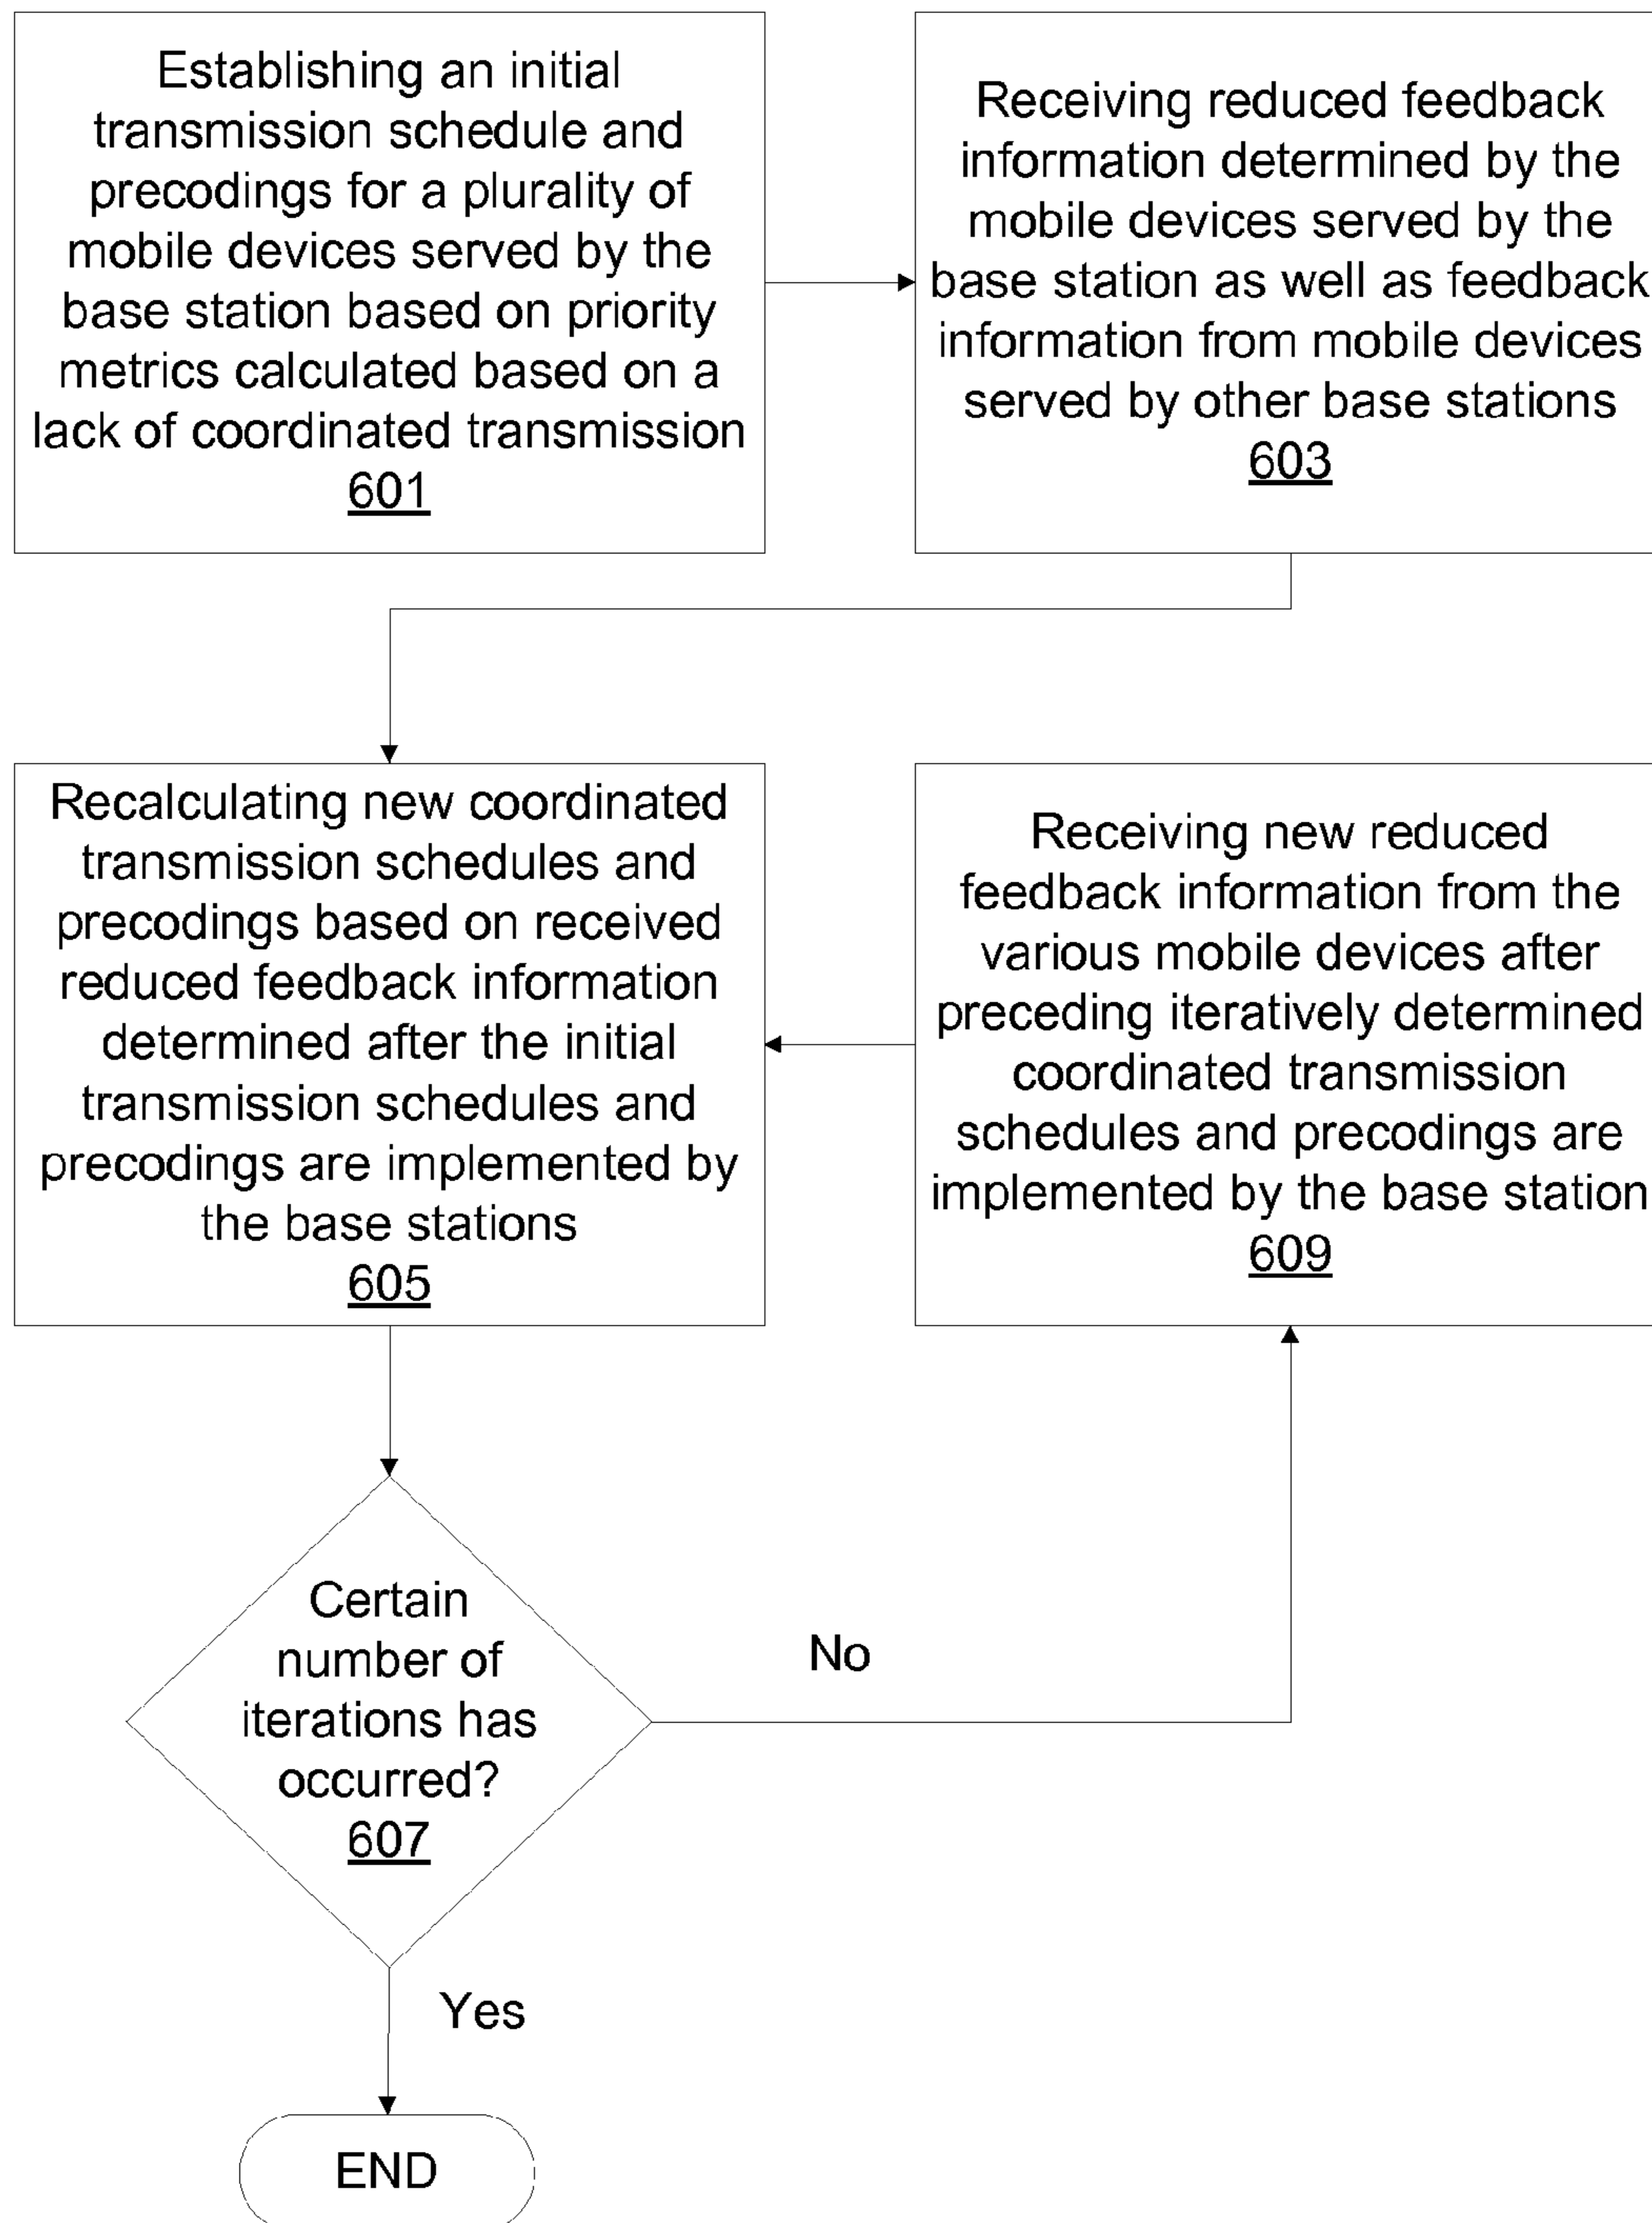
Establishing an initial transmission schedule and precodings for a plurality of mobile devices served by the base station based on priority metrics calculated based on a lack of coordinated transmission
601

Receiving reduced feedback information determined by the mobile devices served by the base station as well as feedback information from mobile devices served by other base stations
603

Recalculating new coordinated transmission schedules and precodings based on received reduced feedback information determined after the initial transmission schedules and precodings are implemented by the base stations
605

Receiving new reduced feedback information from the various mobile devices after preceding iteratively determined coordinated transmission schedules and precodings are implemented by the base station
609

Certain number of iterations has occurred?
607

No

Yes

END